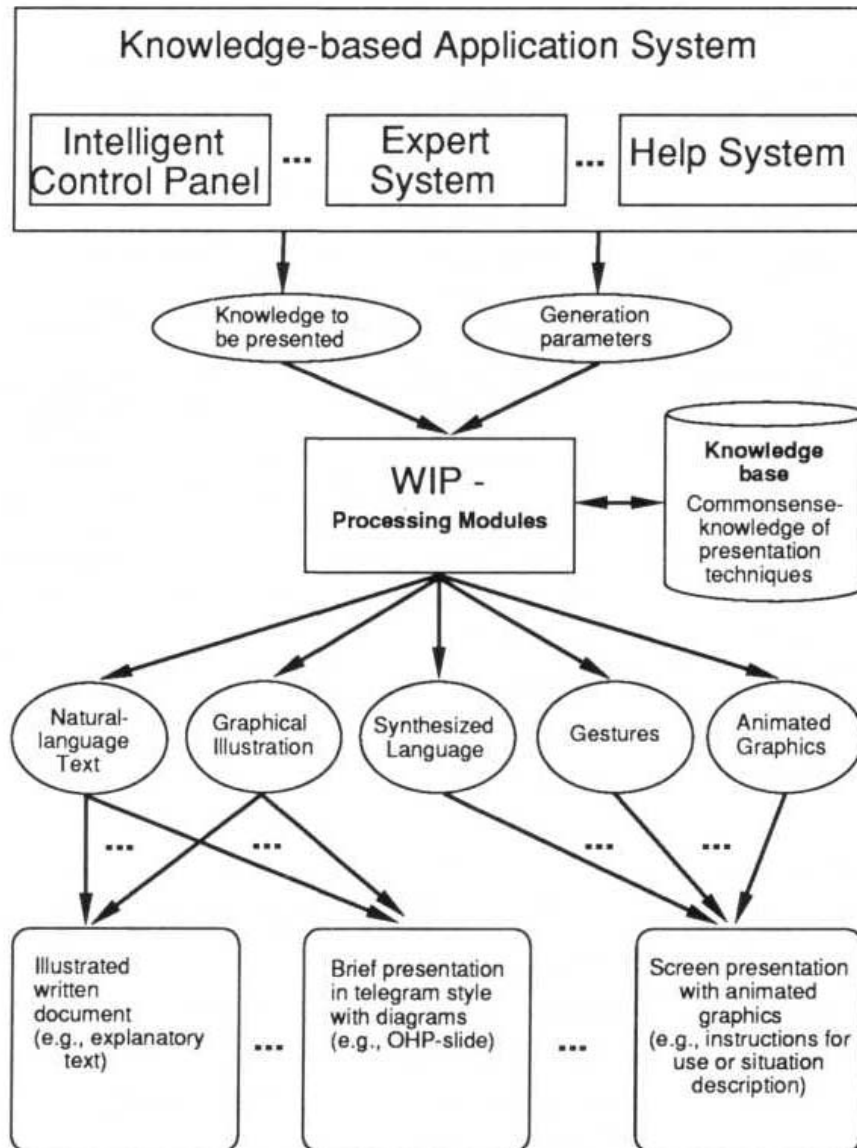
Knowledge-based Application System

Intelligent Control Panel

...

Expert System

...

Help System

Knowledge to be presented

Generation parameters

WIP - Processing Modules

Knowledge base

Commonsense-knowledge of presentation techniques

Natural-language Text

Graphical Illustration

Synthesized Language

Gestures

Animated Graphics

...

...

...

...

Illustrated written document (e.g., explanatory text)

...

Brief presentation in telegram style with diagrams (e.g., OHP-slide)

...

Screen presentation with animated graphics (e.g., instructions for use or situation description)